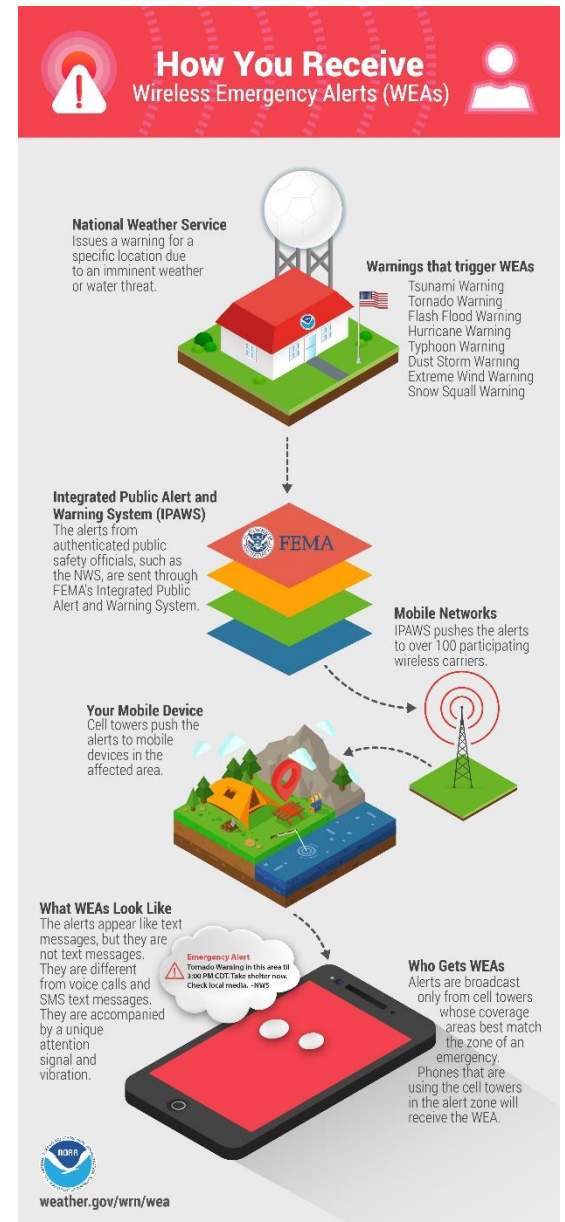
How You Receive
Wireless Emergency Alerts (WEAs)

National Weather Service
Issues a warning for a specific location due to an imminent weather or water threat.

Warnings that trigger WEAs
Tsunami Warning
Tornado Warning
Flash Flood Warning
Hurricane Warning
Typhoon Warning
Dust Storm Warning
Extreme Wind Warning
Snow Squall Warning

Integrated Public Alert and Warning System (IPAWS)
The alerts from authenticated public safety officials, such as the NWS, are sent through FEMA's Integrated Public Alert and Warning System.

FEMA

Mobile Networks
IPAWS pushes the alerts to over 100 participating wireless carriers.

Your Mobile Device
Cell towers push the alerts to mobile devices in the affected area.

What WEAs Look Like
The alerts appear like text messages, but they are not text messages. They are different from voice calls and SMS text messages. They are accompanied by a unique attention signal and vibration.

Emergency Alert
Tornado Warning in this area til 3:00 PM CDT. Take shelter now. Check local media. -NWS

Who Gets WEAs
Alerts are broadcast only from cell towers whose coverage areas best match the zone of an emergency. Phones that are using the cell towers in the alert zone will receive the WEA.

NOAA

weather.gov/wrn/wea